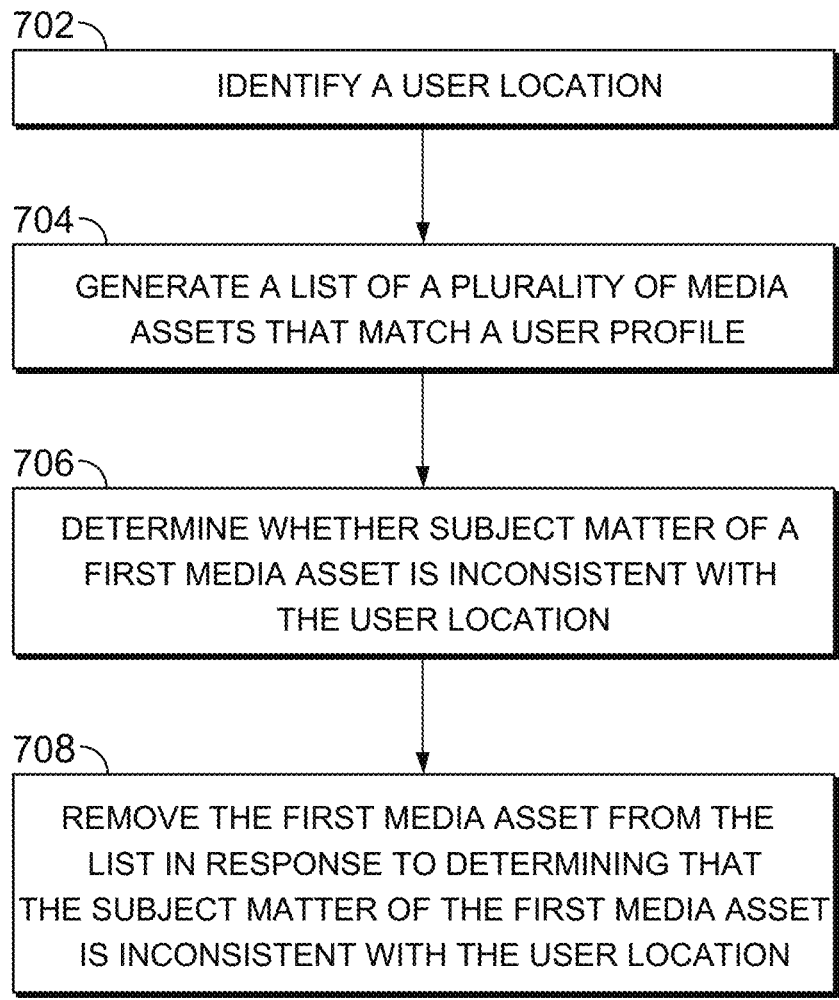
702

IDENTIFY A USER LOCATION

704

GENERATE A LIST OF A PLURALITY OF MEDIA ASSETS THAT MATCH A USER PROFILE

706

DETERMINE WHETHER SUBJECT MATTER OF A FIRST MEDIA ASSET IS INCONSISTENT WITH THE USER LOCATION

708

REMOVE THE FIRST MEDIA ASSET FROM THE LIST IN RESPONSE TO DETERMINING THAT THE SUBJECT MATTER OF THE FIRST MEDIA ASSET IS INCONSISTENT WITH THE USER LOCATION